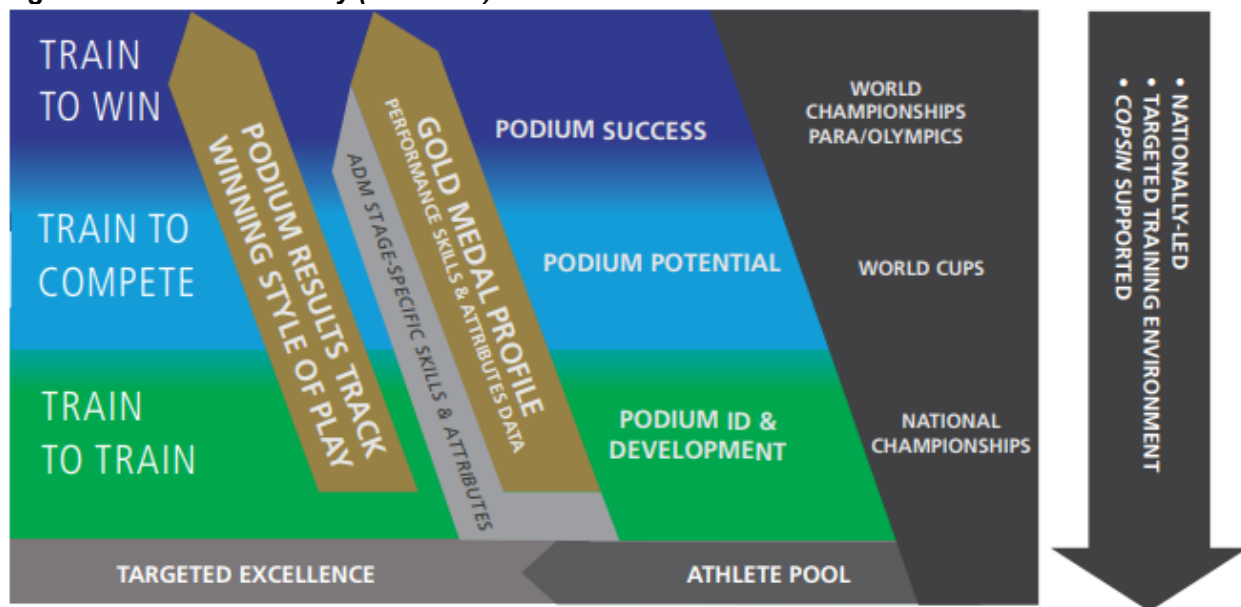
TRAIN TO WIN

TRAIN TO COMPETE

TRAIN TO TRAIN

PODIUM RESULTS TRACK WINNING STYLE OF PLAY

ADM STAGE-SPECIFIC SKILLS & ATTRIBUTES

GOLD MEDAL PROFILE
PERFORMANCE SKILLS & ATTRIBUTES DATA

PODIUM SUCCESS

PODIUM POTENTIAL

PODIUM ID & DEVELOPMENT

WORLD CHAMPIONSHIPS PARA/OLYMPICS

WORLD CUPS

NATIONAL CHAMPIONSHIPS

TARGETED EXCELLENCE

ATHLETE POOL

• NATIONALLY-LED
• TARGETED TRAINING ENVIRONMENT
• COPSIN SUPPORTED